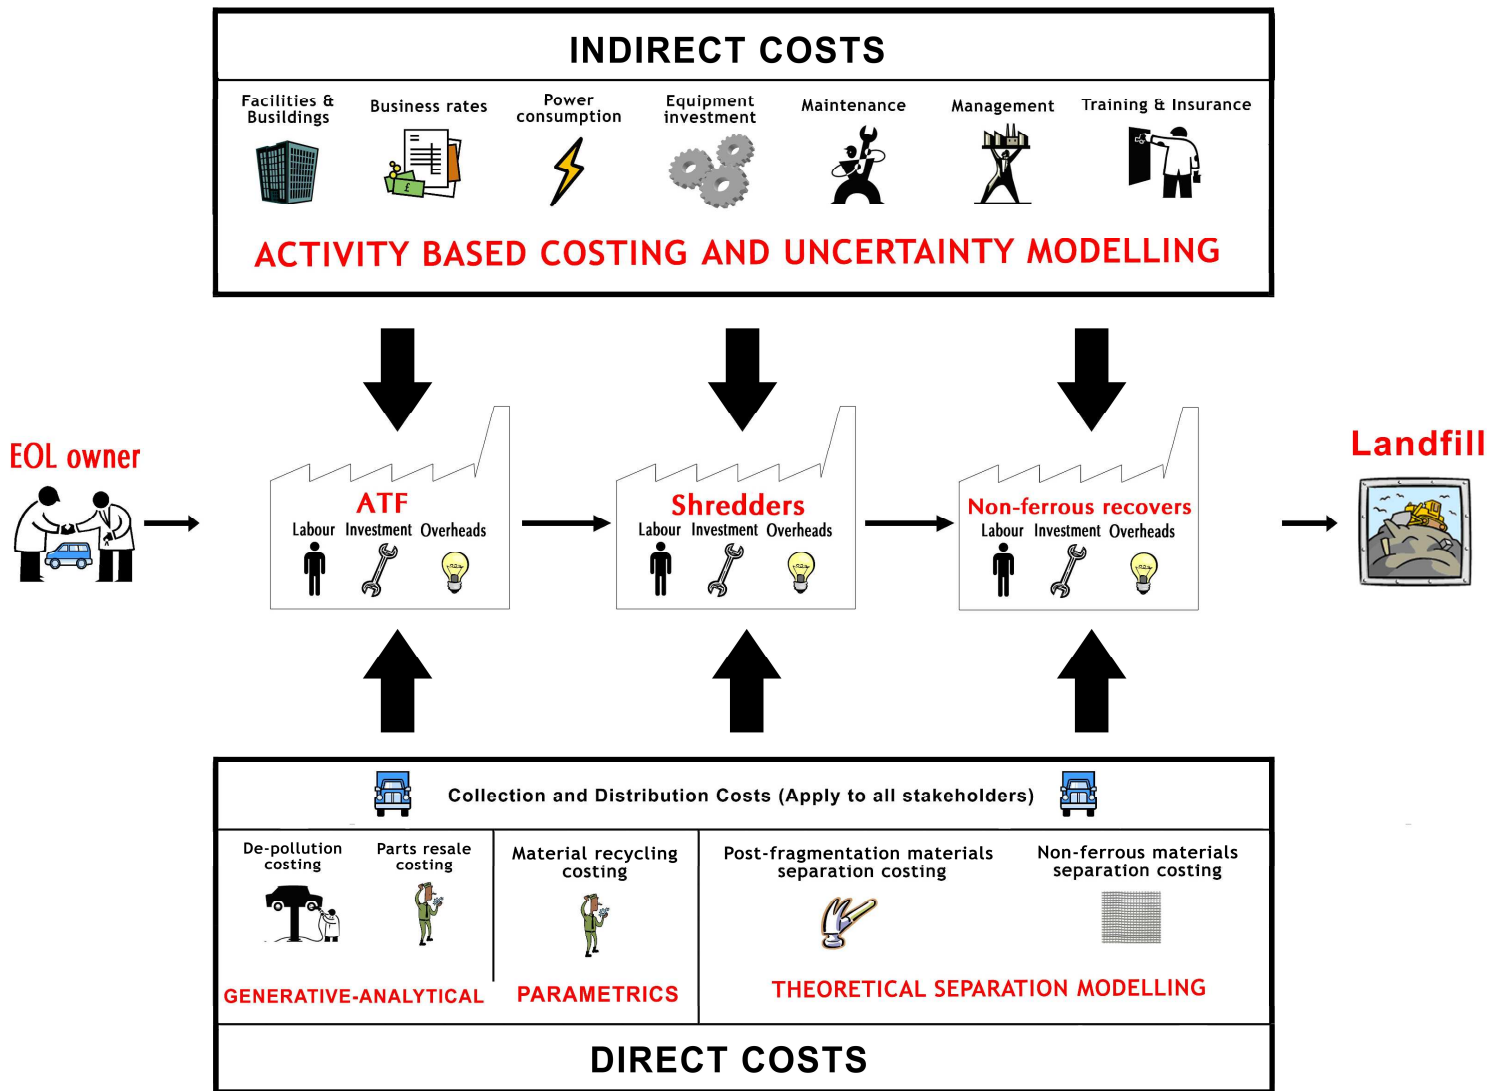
INDIRECT COSTS

Facilities & Busildings

Business rates

Power consumption

Equipment investment

Maintenance

Management

Training & Insurance

ACTIVITY BASED COSTING AND UNCERTAINTY MODELLING

EOL owner

ATF
Labour Investment Overheads

Shredders
Labour Investment Overheads

Non-ferrous recovers
Labour Investment Overheads

Landfill

Collection and Distribution Costs (Apply to all stakeholders)

De-pollution costing

Parts resale costing

Material recycling costing

Post-fragmentation materials separation costing

Non-ferrous materials separation costing

GENERATIVE-ANALYTICAL

PARAMETRICS

THEORETICAL SEPARATION MODELLING

DIRECT COSTS